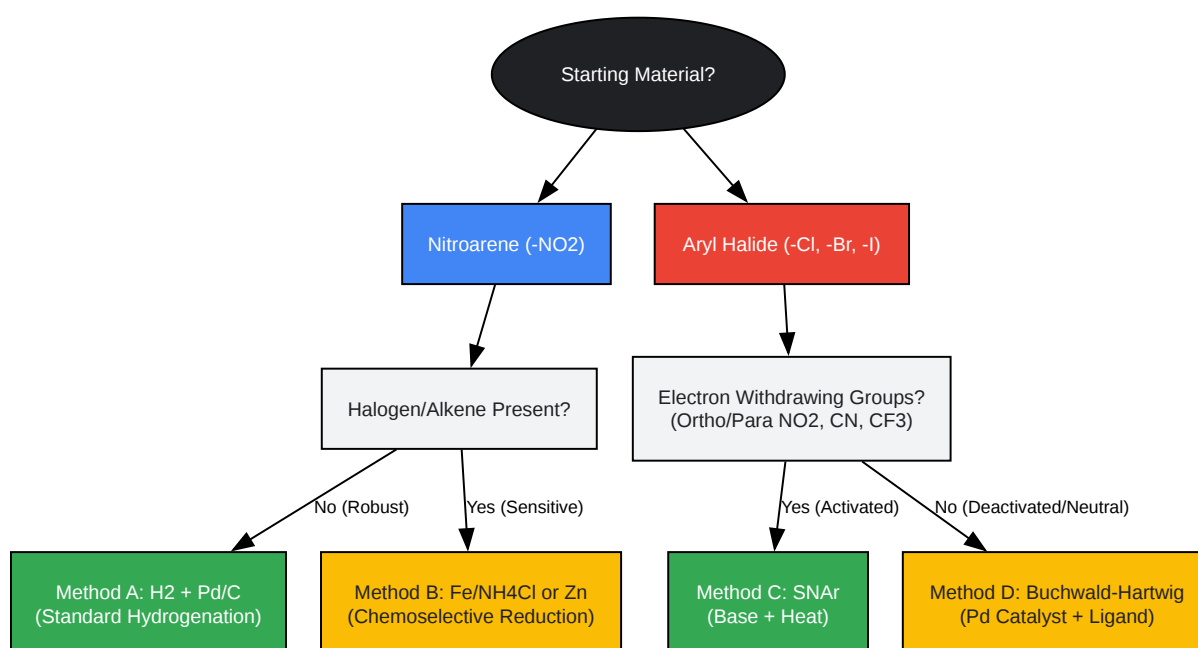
Starting Material?

Nitroarene (-NO2)

Aryl Halide (-Cl, -Br, -I)

Halogen/Alkene Present?

Electron Withdrawing Groups? (Ortho/Para NO2, CN, CF3)

No (Robust)

Yes (Sensitive)

Yes (Activated)

No (Deactivated/Neutral)

Method A: H2 + Pd/C (Standard Hydrogenation)

Method B: Fe/NH4Cl or Zn (Chemoselective Reduction)

Method C: SNAr (Base + Heat)

Method D: Buchwald-Hartwig (Pd Catalyst + Ligand)